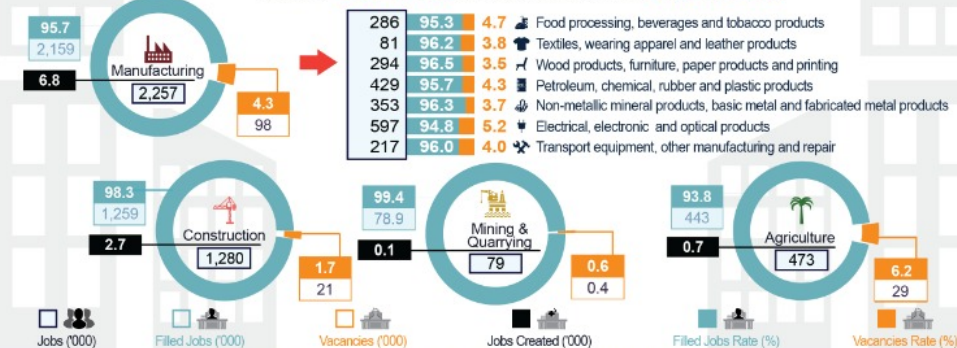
95.7
2,159
Manufacturing
6.8
2,257
4.3
98

| | | | |
|---|---|---|---|
| 286 | 95.3 | 4.7 | Food processing, beverages and tobacco products |
| 81 | 96.2 | 3.8 | Textiles, wearing apparel and leather products |
| 294 | 96.5 | 3.5 | Wood products, furniture, paper products and printing |
| 429 | 95.7 | 4.3 | Petroleum, chemical, rubber and plastic products |
| 353 | 96.3 | 3.7 | Non-metallic mineral products, basic metal and fabricated metal products |
| 597 | 94.8 | 5.2 | Electrical, electronic and optical products |
| 217 | 96.0 | 4.0 | Transport equipment, other manufacturing and repair |

98.3
1,259
Construction
2.7
1,280
1.7
21

99.4
78.9
Mining & Quarrying
0.1
79
0.6
0.4

93.8
443
Agriculture
0.7
473
6.2
29

Jobs ('000)
Filled Jobs ('000)
Vacancies ('000)
Jobs Created ('000)
Filled Jobs Rate (%)
Vacancies Rate (%)